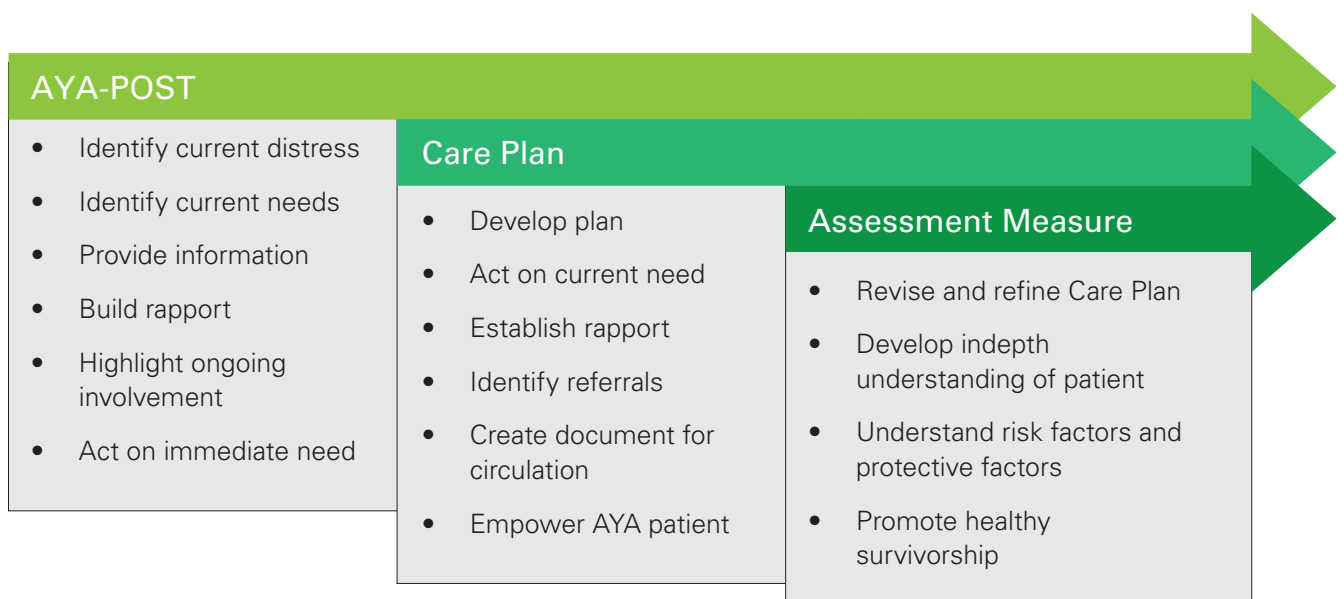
AYA-POST

- Identify current distress
- Identify current needs
- Provide information
- Build rapport
- Highlight ongoing involvement
- Act on immediate need

Care Plan

- Develop plan
- Act on current need
- Establish rapport
- Identify referrals
- Create document for circulation
- Empower AYA patient

Assessment Measure

- Revise and refine Care Plan
- Develop indepth understanding of patient
- Understand risk factors and protective factors
- Promote healthy survivorship